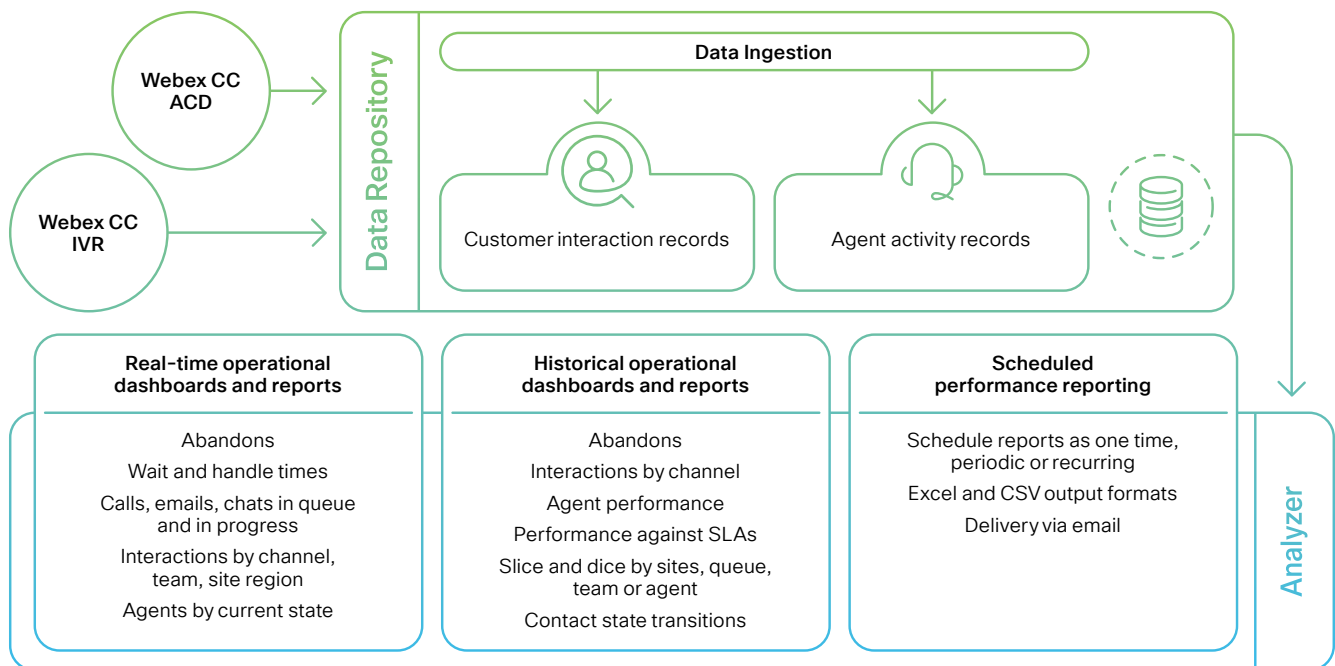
Webex CC ACD

Webex CC IVR

Data Repository

Data Ingestion

Customer interaction records

Agent activity records

Real-time operational dashboards and reports

Abandons
Wait and handle times
Calls, emails, chats in queue and in progress
Interactions by channel, team, site region
Agents by current state

Historical operational dashboards and reports

Abandons
Interactions by channel
Agent performance
Performance against SLAs
Slice and dice by sites, queue, team or agent
Contact state transitions

Scheduled performance reporting

Schedule reports as one time, periodic or recurring
Excel and CSV output formats
Delivery via email

Analyzer